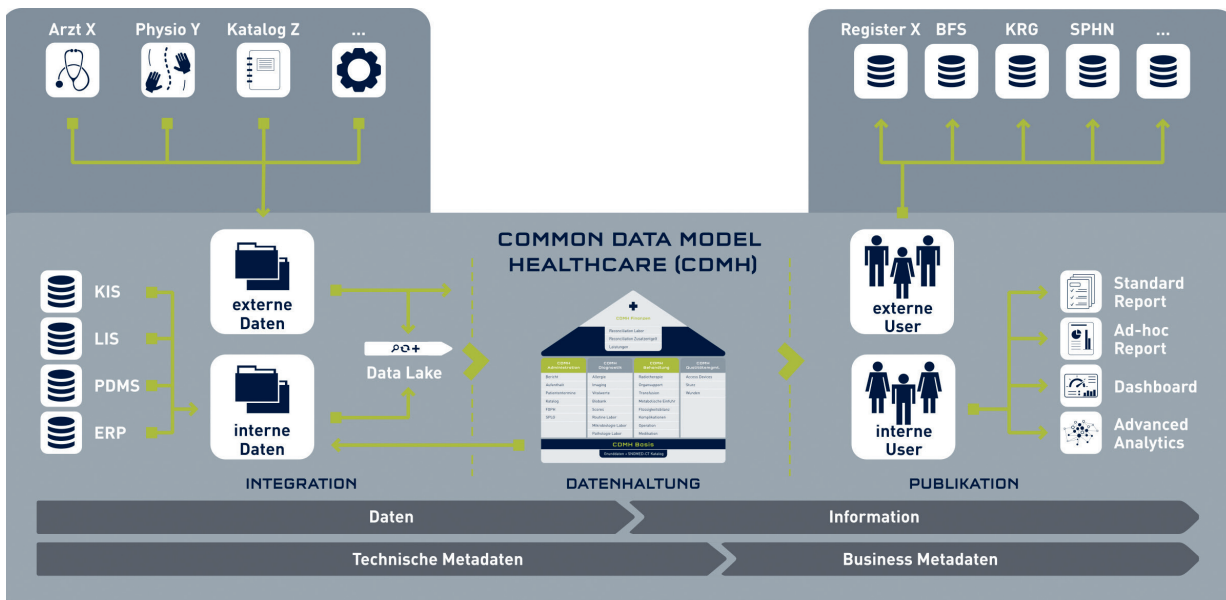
Arzt X
Physio Y
Katalog Z
...

Register X
BFS
KRG
SPHN
...

KIS
LIS
PDMS
ERP

externe Daten

interne Daten

Data Lake

COMMON DATA MODEL HEALTHCARE (CDMH)

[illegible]

CDMH Basis

externe User

interne User

Standard Report
Ad-hoc Report
Dashboard
Advanced Analytics

INTEGRATION
DATENHALTUNG
PUBLIKATION

Daten
Information
Technische Metadaten
Business Metadaten